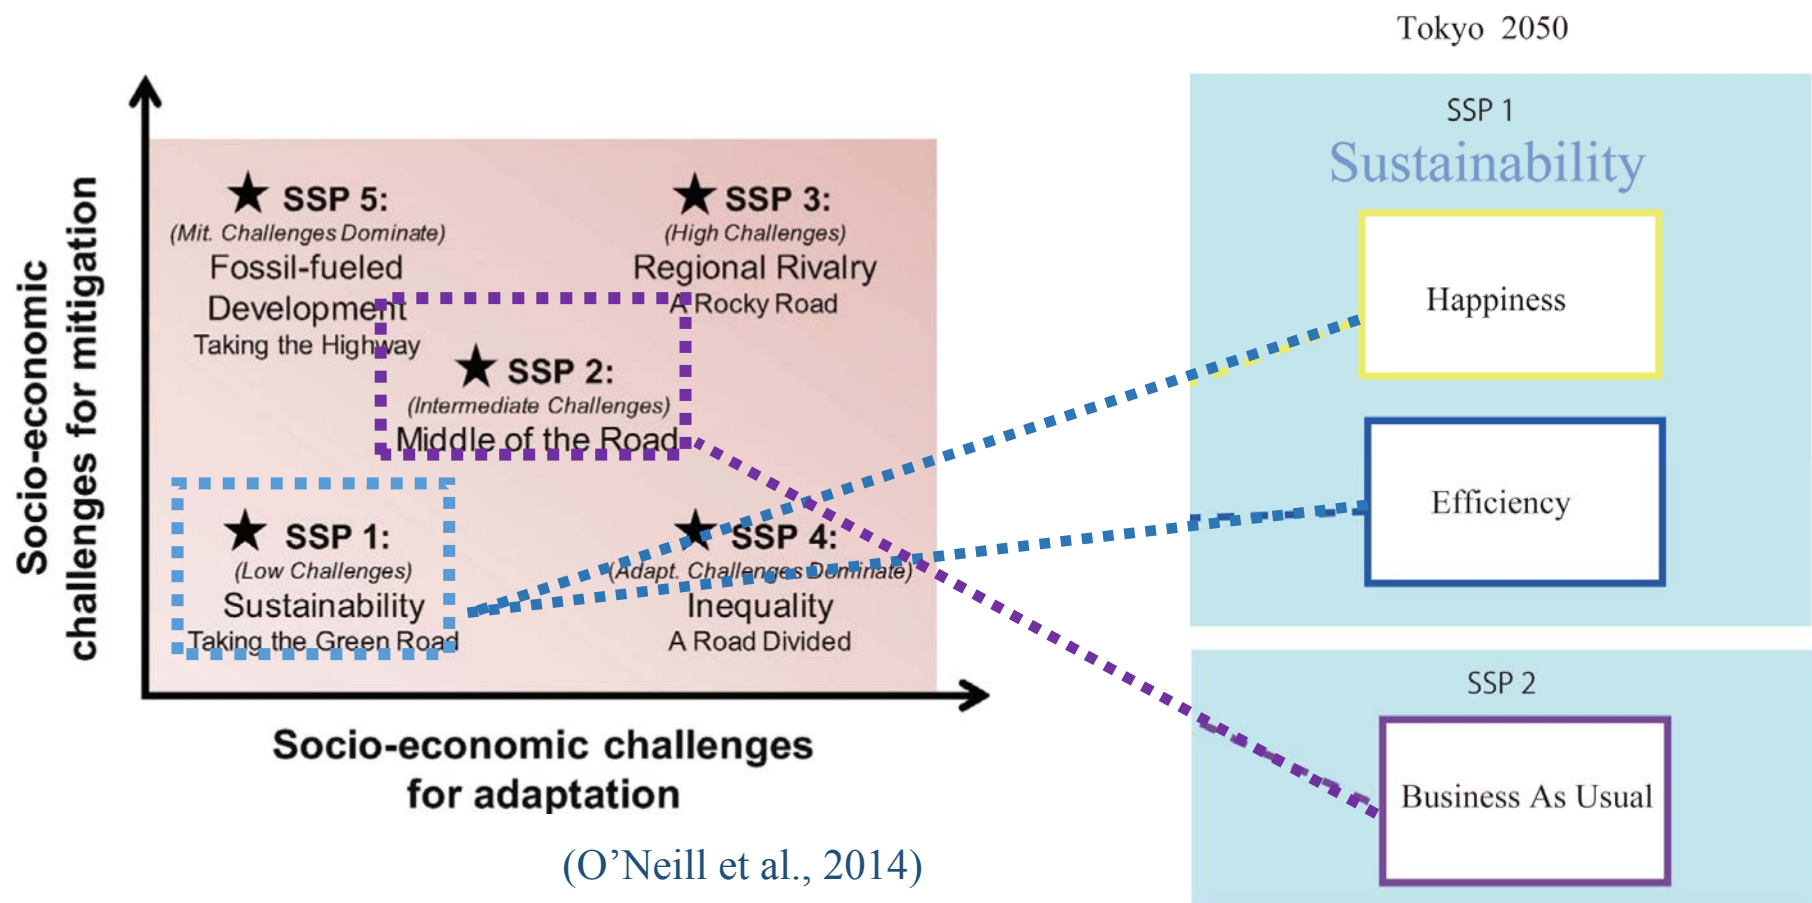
Tokyo 2050

Socio-economic challenges for mitigation

★ SSP 5:
(Mit. Challenges Dominate)
Fossil-fueled Development
Taking the Highway

★ SSP 3:
(High Challenges)
Regional Rivalry
A Rocky Road

★ SSP 2:
(Intermediate Challenges)
Middle of the Road

★ SSP 1:
(Low Challenges)
Sustainability
Taking the Green Road

★ SSP 4:
(Adapt. Challenges Dominate)
Inequality
A Road Divided

Socio-economic challenges for adaptation

(O'Neill et al., 2014)

SSP 1
Sustainability

Happiness

Efficiency

SSP 2

Business As Usual